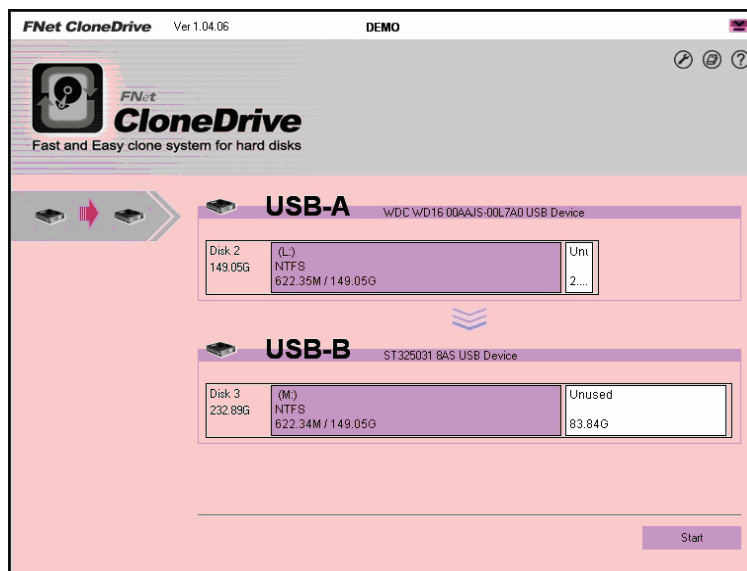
FNet CloneDrive Ver 1.04.06 DEMO

FNet
CloneDrive
Fast and Easy clone system for hard disks

USB-A WDC WD16 00AAJS-00L7A0 USB Device

Disk 2
149.05G

(L:)
NTFS
622.35M / 149.05G

Unu
2....

USB-B ST325031 8AS USB Device

Disk 3
232.89G

(M:)
NTFS
622.34M / 149.05G

Unused
83.84G

Start